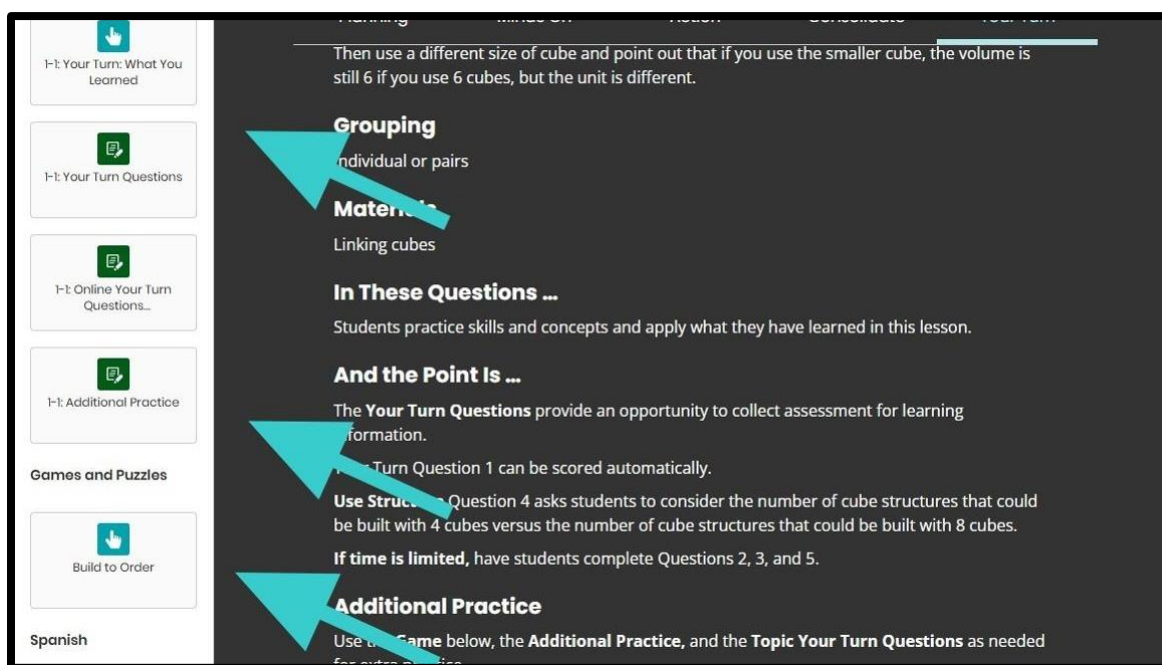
1-1: Your Turn: What You Learned

1-1: Your Turn Questions

1-1: Online Your Turn Questions...

1-1: Additional Practice

Games and Puzzles

Build to Order

Spanish

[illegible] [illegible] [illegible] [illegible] Your Turn

Then use a different size of cube and point out that if you use the smaller cube, the volume is still 6 if you use 6 cubes, but the unit is different.

Grouping

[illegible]ndividual or pairs

Mater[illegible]

Linking cubes

In These Questions ...

Students practice skills and concepts and apply what they have learned in this lesson.

And the Point Is ...

The Your Turn Questions provide an opportunity to collect assessment for learning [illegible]formation.

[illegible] Turn Question 1 can be scored automatically.

Use Struc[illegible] Question 4 asks students to consider the number of cube structures that could be built with 4 cubes versus the number of cube structures that could be built with 8 cubes.

If time is limited, have students complete Questions 2, 3, and 5.

Additional Practice

Use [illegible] Game below, the Additional Practice, and the Topic Your Turn Questions as needed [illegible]